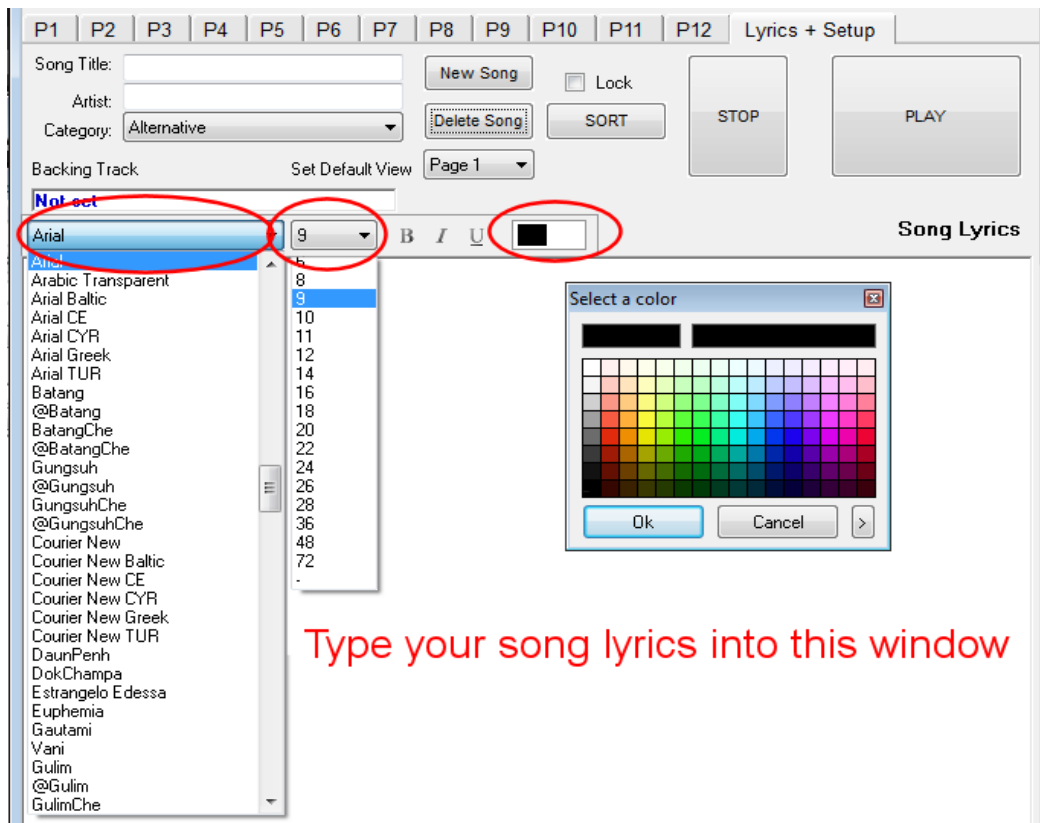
P1 P2 P3 P4 P5 P6 P7 P8 P9 P10 P11 P12 Lyrics + Setup

Song Title:
Artist:
Category: Alternative
New Song
Delete Song
Lock
SORT
STOP
PLAY
Backing Track
Set Default View
Page 1
Not set

Arial
9
B I U
Song Lyrics

Arial
Arabic Transparent
Arial Baltic
Arial CE
Arial CYR
Arial Greek
Arial TUR
Batang
@Batang
BatangChe
@BatangChe
Gungsuh
@Gungsuh
GungsuhChe
@GungsuhChe
Courier New
Courier New Baltic
Courier New CE
Courier New CYR
Courier New Greek
Courier New TUR
DaunPenh
DokChampa
Estrangelo Edessa
Euphemia
Gautami
Vani
Gulim
@Gulim
GulimChe

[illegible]
8
9
10
11
12
14
16
18
20
22
24
26
28
36
48
72
-

Select a color
Ok
Cancel
>

Type your song lyrics into this window